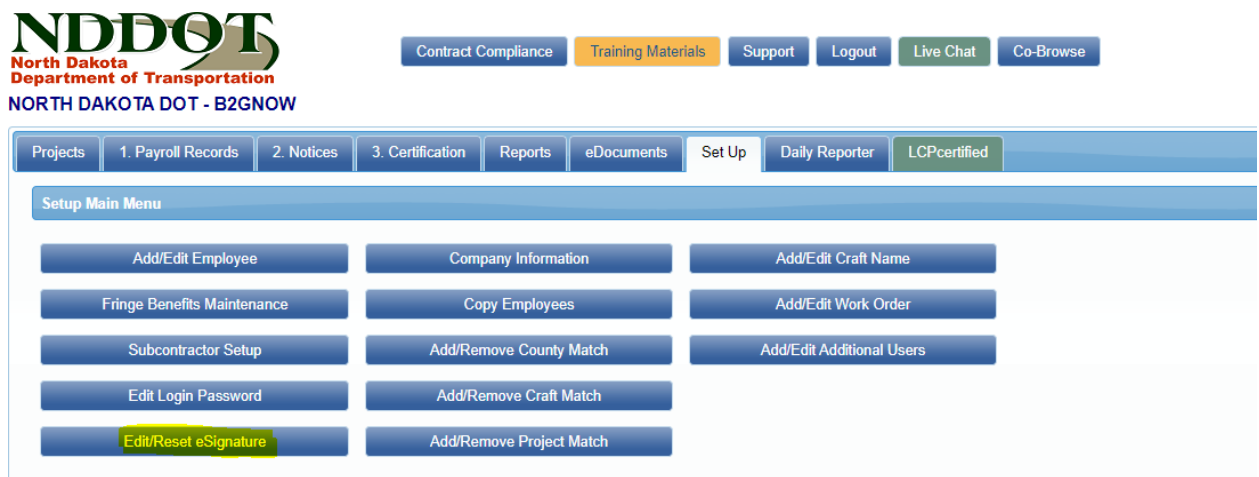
NDDOT
North Dakota
Department of Transportation

Contract Compliance | Training Materials | Support | Logout | Live Chat | Co-Browse

NORTH DAKOTA DOT - B2GNOW

Projects | 1. Payroll Records | 2. Notices | 3. Certification | Reports | eDocuments | Set Up | Daily Reporter | LCPcertified

Setup Main Menu

Add/Edit Employee
Company Information
Add/Edit Craft Name
Fringe Benefits Maintenance
Copy Employees
Add/Edit Work Order
Subcontractor Setup
Add/Remove County Match
Add/Edit Additional Users
Edit Login Password
Add/Remove Craft Match
Edit/Reset eSignature
Add/Remove Project Match